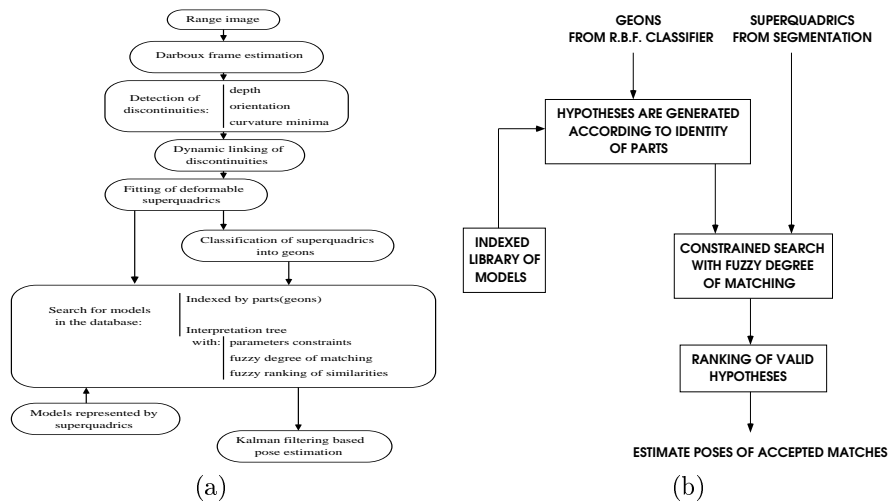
Range image

Darboux frame estimation

Detection of discontinuities:
depth
orientation
curvature minima

Dynamic linking of discontinuities

Fitting of deformable superquadrics

Classification of superquadrics into geons

Search for models in the database:
Indexed by parts(geons)
Interpretation tree
with: parameters constraints
fuzzy degree of matching
fuzzy ranking of similarities

Models represented by superquadrics

Kalman filtering based pose estimation

(a)

GEONS FROM R.B.F. CLASSIFIER

SUPERQUADRICS FROM SEGMENTATION

HYPOTHESES ARE GENERATED ACCORDING TO IDENTITY OF PARTS

INDEXED LIBRARY OF MODELS

CONSTRAINED SEARCH WITH FUZZY DEGREE OF MATCHING

RANKING OF VALID HYPOTHESES

ESTIMATE POSES OF ACCEPTED MATCHES

(b)